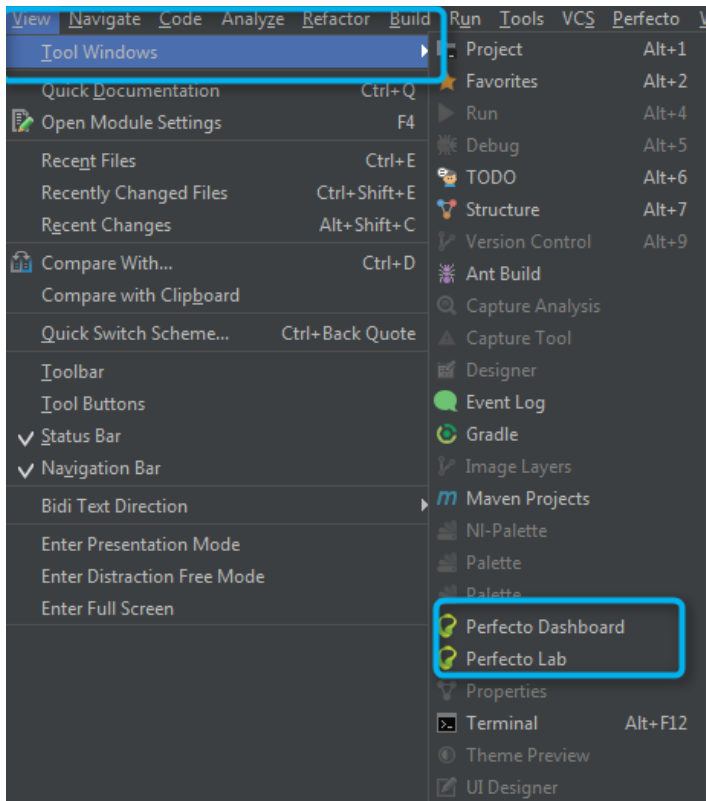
View Navigate Code Analyze Refactor Build Run Tools VCS Perfecto W

Tool Windows
Quick Documentation Ctrl+Q
Open Module Settings F4
Recent Files Ctrl+E
Recently Changed Files Ctrl+Shift+E
Recent Changes Alt+Shift+C
Compare With... Ctrl+D
Compare with Clipboard
Quick Switch Scheme... Ctrl+Back Quote
Toolbar
Tool Buttons
Status Bar
Navigation Bar
Bidi Text Direction
Enter Presentation Mode
Enter Distraction Free Mode
Enter Full Screen

Project Alt+1
Favorites Alt+2
Run Alt+4
Debug Alt+5
TODO Alt+6
Structure Alt+7
Version Control Alt+9
Ant Build
Capture Analysis
Capture Tool
Designer
Event Log
Gradle
Image Layers
Maven Projects
NI-Palette
Palette
Palette
Perfecto Dashboard
Perfecto Lab
Properties
Terminal Alt+F12
Theme Preview
UI Designer